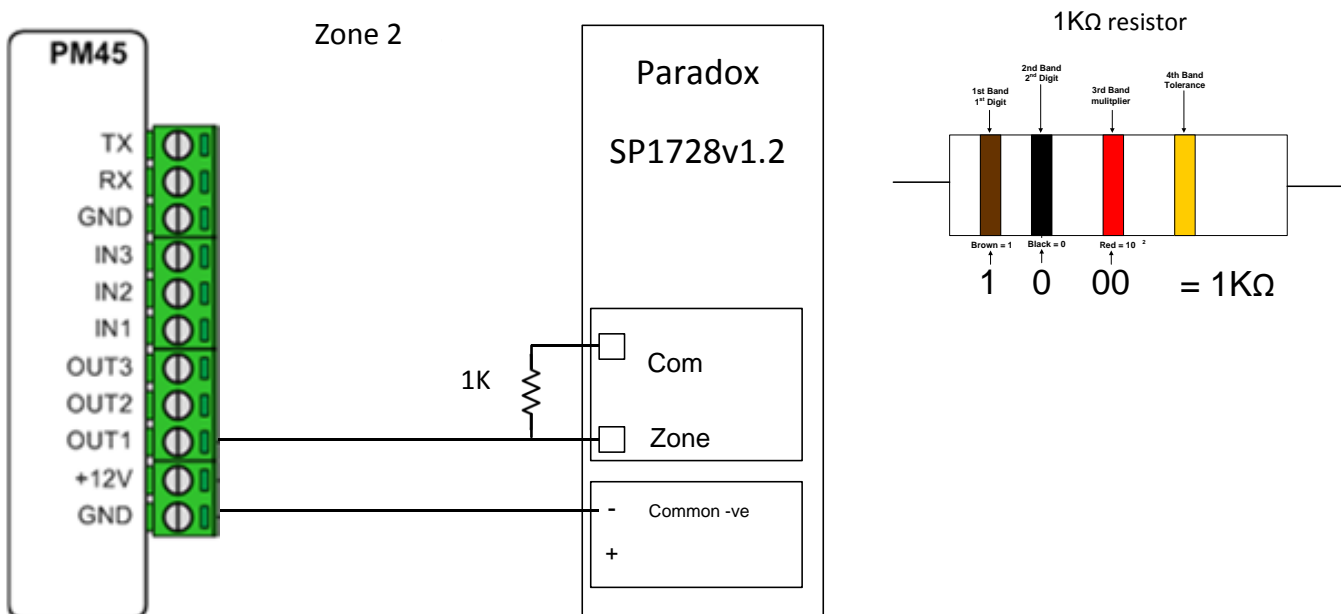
PM45

TX
RX
GND
IN3
IN2
IN1
OUT3
OUT2
OUT1
+12V
GND

Zone 2

Paradox

SP1728v1.2

1K

Com

Zone

- Common -ve

+

1KΩ resistor

1st Band 1$^{st}$ Digit

2nd Band 2$^{nd}$ Digit

3rd Band mulitplier

4th Band Tolerance

Brown = 1

Black = 0

Red = 10 $^{2}$

1 0 00 = 1KΩ